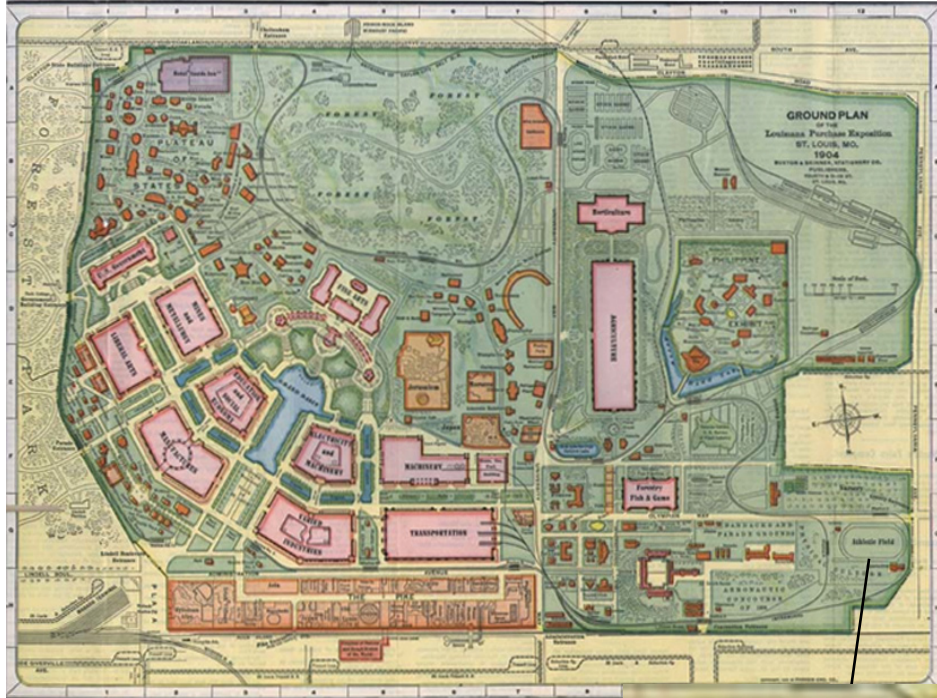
GROUND PLAN
OF THE
Louisiana Purchase Exposition
ST. LOUIS, MO.
1904

FOREST PARK

PLATEAU OF STATES

FOREST

FOREST

FOREST

FOREST

Horticulture

AGRICULTURE

PHILIPPINE EXHIBIT

FINE ARTS

MINES and METALLURGY

LIBERAL ARTS

EDUCATION AND SOCIAL ECONOMY

MANUFACTURES

GRAND BASIN

ELECTRICITY and MACHINERY

MACHINERY

VARIED INDUSTRIES

TRANSPORTATION

Forestry Fish & Game

Athletic Field

AERONAUTIC CONCOURSE

THE PIKE

1 2 3 4 5 6 7 8 9 10 11 12